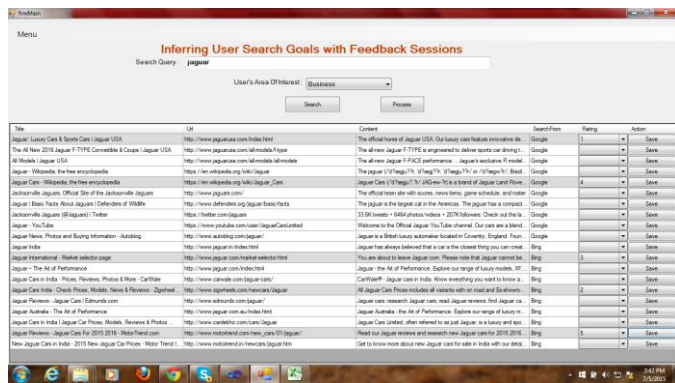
frmMain

Menu

Inferring User Search Goals with Feedback Sessions

Search Query: jaguar

User's Area Of Interest: Business

Search    Process

| Title | Url | Content | SearchFrom | Rating | Action |
|---|---|---|---|---|---|
| Jaguar: Luxury Cars & Sports Cars \| Jaguar USA | http://www.jaguarusa.com/index.html | The official home of Jaguar USA. Our luxury cars feature innovative de... | Google | 1 | Save |
| The All New 2016 Jaguar F-TYPE Convertible & Coupe \| Jaguar USA | http://www.jaguarusa.com/all-models/f-type | The all-new Jaguar F-TYPE is engineered to deliver sports car driving t... | Google | | Save |
| All Models \| Jaguar USA | http://www.jaguarusa.com/all-models/all-models | The all-new Jaguar F-PACE performance ... Jaguar's exclusive R model... | Google | | Save |
| Jaguar - Wikipedia, the free encyclopedia | https://en.wikipedia.org/wiki/Jaguar | The jaguar (/ˈdʒægjuːər/ ... Brazil... | Google | | Save |
| Jaguar Cars - Wikipedia, the free encyclopedia | https://en.wikipedia.org/wiki/Jaguar_Cars | Jaguar Cars (/ˈdʒægjuːər/ JAG-ew-ər) is a brand of Jaguar Land Rove... | Google | 4 | Save |
| Jacksonville Jaguars, Official Site of the Jacksonville Jaguars | http://www.jaguars.com/ | The official team site with scores, news items, game schedule, and roster... | Google | | Save |
| Jaguar \| Basic Facts About Jaguars \| Defenders of Wildlife | http://www.defenders.org/jaguar/basic-facts | The jaguar is the largest cat in the Americas. The jaguar has a compact... | Google | | Save |
| Jacksonville Jaguars (@Jaguars) \| Twitter | https://twitter.com/jaguars | 33.6K tweets • 6464 photos/videos • 207K followers. Check out the la... | Google | | Save |
| Jaguar - YouTube | https://www.youtube.com/user/JaguarCarsLimited | Welcome to the Official Jaguar YouTube channel. Our cars are a blend... | Google | | Save |
| Jaguar News, Photos and Buying Information - Autoblog | http://www.autoblog.com/jaguar/ | Jaguar is a British luxury automaker located in Coventry, England. Foun... | Google | | Save |
| Jaguar India | http://www.jaguar.in/index.html | Jaguar has always believed that a car is the closest thing you can creat... | Bing | | Save |
| Jaguar International - Market selector page | http://www.jaguar.com/market-selector.html | You are about to leave Jaguar.com. Please note that Jaguar cannot be... | Bing | 3 | Save |
| Jaguar – The Art of Performance | http://www.jaguar.com/index.html | Jaguar - the Art of Performance. Explore our range of luxury models, XF... | Bing | | Save |
| Jaguar Cars in India - Prices, Reviews, Photos & More - CarWale | http://www.carwale.com/jaguar-cars/ | CarWale® - Jaguar cars in India. Know everything you want to know a... | Bing | | Save |
| Jaguar Cars India - Check Prices, Models, News & Reviews - Zigwheel... | http://www.zigwheels.com/newcars/Jaguar | All Jaguar Cars Prices includes all variants with on road and Ex-showro... | Bing | 2 | Save |
| Jaguar Reviews - Jaguar Prices \| Edmunds.com | http://www.edmunds.com/jaguar/ | Jaguar cars: research Jaguar cars, read Jaguar reviews, find Jaguar ca... | Bing | | Save |
| Jaguar Australia - The Art of Performance | http://www.jaguar.com.au/index.html | Jaguar Australia - the Art of Performance. Explore our range of luxury... | Bing | | Save |
| Jaguar Cars in India \| Jaguar Car Prices, Models, Reviews & Photos ... | http://www.cardekho.com/cars/Jaguar | Jaguar Cars Limited, often referred to as just Jaguar, is a luxury and spo... | Bing | | Save |
| Jaguar Reviews - Jaguar Cars For 2015 2016 - MotorTrend.com | http://www.motortrend.com/new_cars/01/jaguar/ | Read our Jaguar reviews and research new Jaguar cars for 2015 2016... | Bing | 5 | Save |
| New Jaguar Cars in India - 2015 New Jaguar Car Prices - Motor Trend I... | http://www.motortrend.in/newcars/jaguar.html | Get to know more about new Jaguar cars for sale in India with our detai... | Bing | | Save |

2:42 PM
7/3/2015